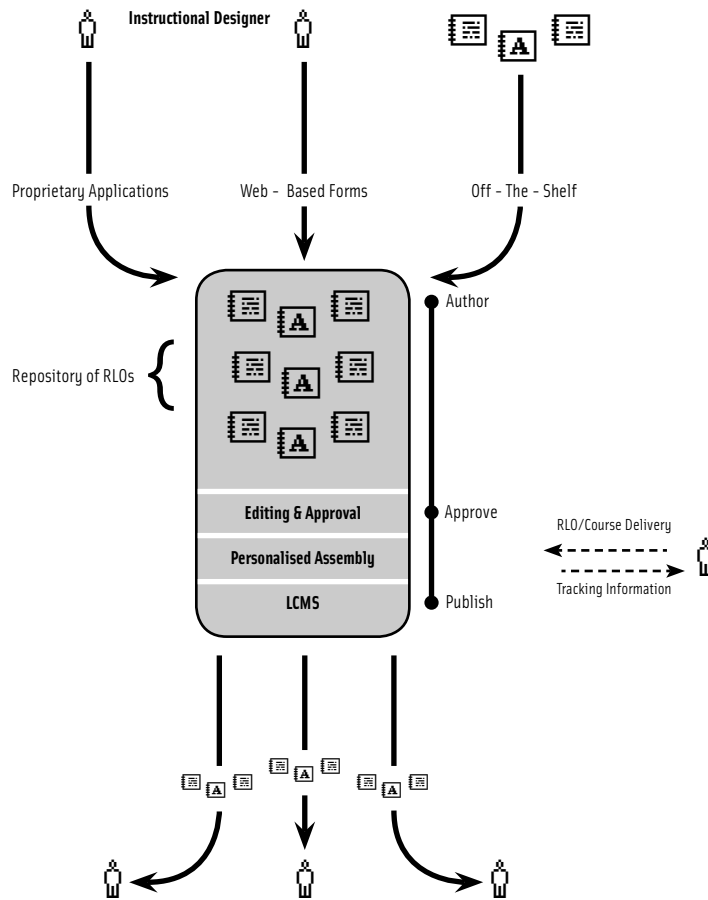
Instructional Designer

Proprietary Applications

Web - Based Forms

Off - The - Shelf

A

Author

Repository of RLOs

A

A

A

Editing & Approval

Approve

Personalised Assembly

RLO/Course Delivery

Tracking Information

LCMS

Publish

A

A

A